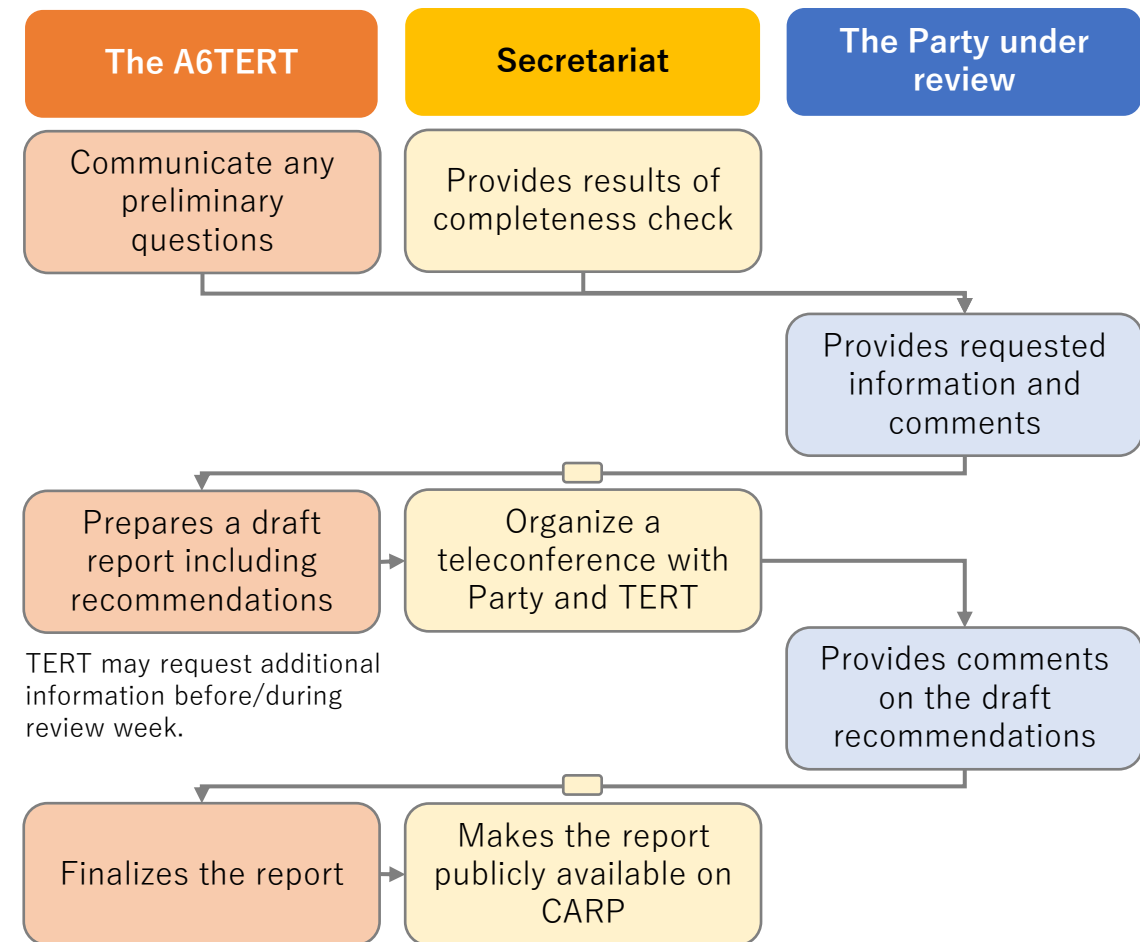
The A6TERT

Secretariat

The Party under review

Communicate any preliminary questions

Provides results of completeness check

Provides requested information and comments

Prepares a draft report including recommendations

Organize a teleconference with Party and TERT

TERT may request additional information before/during review week.

Provides comments on the draft recommendations

Finalizes the report

Makes the report publicly available on CARP